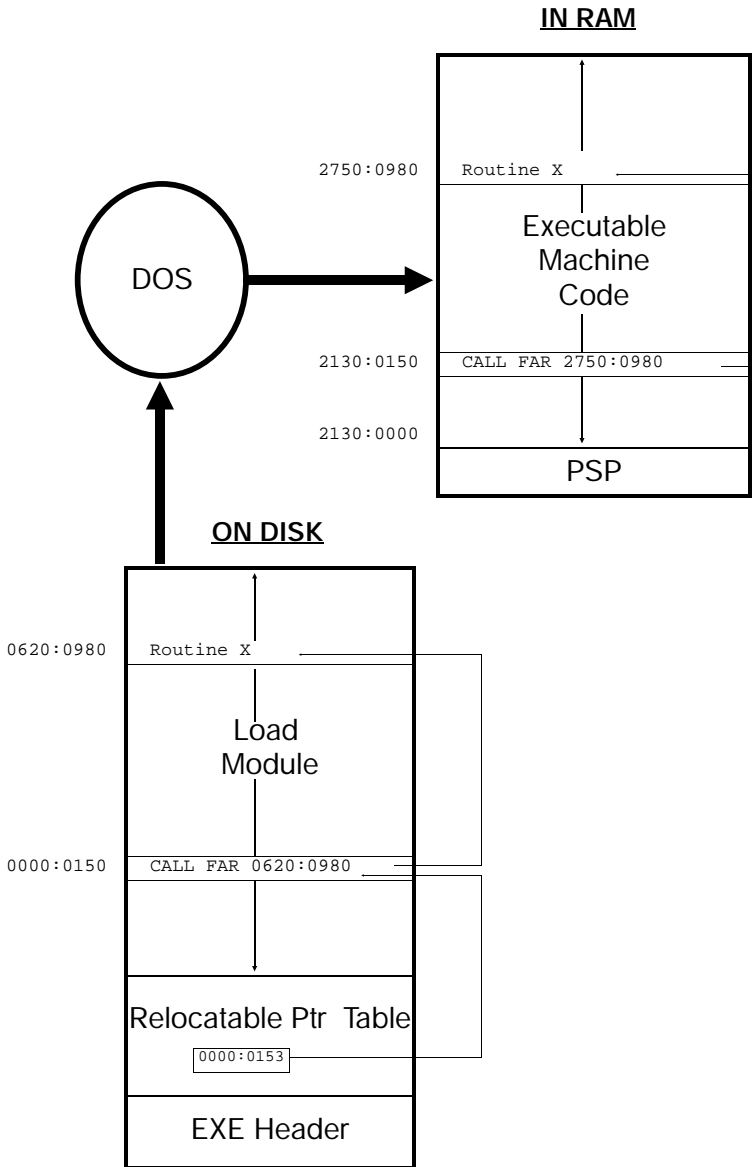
IN RAM

2750:0980

Routine X

Executable Machine Code

DOS

2130:0150

CALL FAR 2750:0980

2130:0000

PSP

ON DISK

0620:0980

Routine X

Load Module

0000:0150

CALL FAR 0620:0980

Relocatable Ptr Table

0000:0153

EXE Header